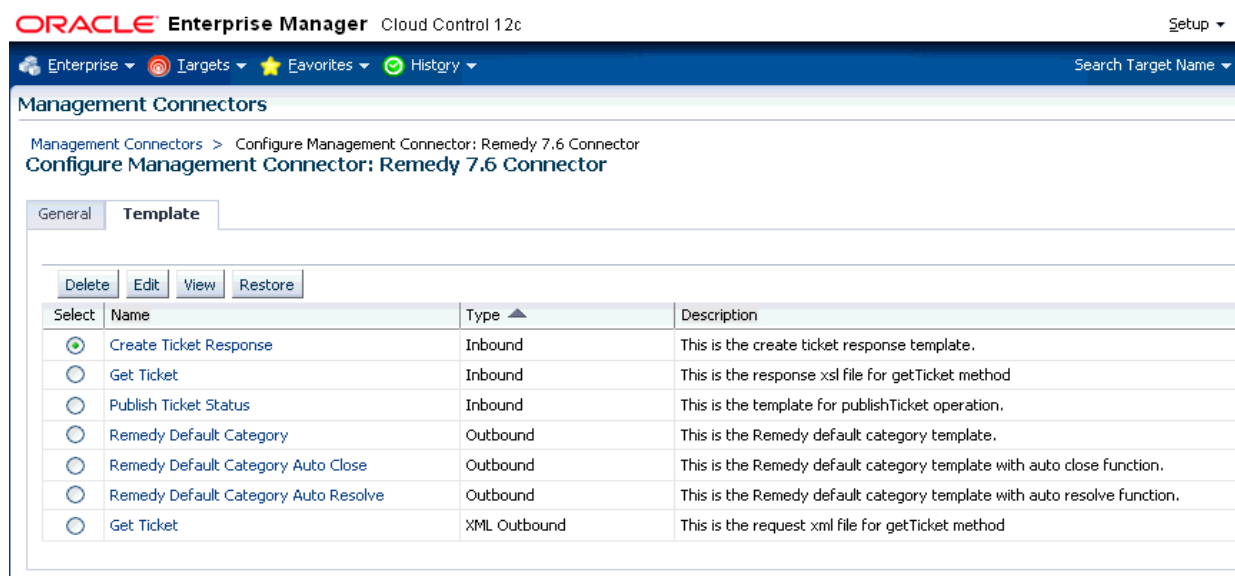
ORACLE Enterprise Manager Cloud Control 12c

Setup ▾

Enterprise ▾ Targets ▾ Favorites ▾ History ▾

Search Target Name ▾

Management Connectors

Management Connectors > Configure Management Connector: Remedy 7.6 Connector

Configure Management Connector: Remedy 7.6 Connector

General Template

Delete Edit View Restore

| Select | Name | Type ▲ | Description |
|---|---|---|---|
| ⦿ | Create Ticket Response | Inbound | This is the create ticket response template. |
| ○ | Get Ticket | Inbound | This is the response xsl file for getTicket method |
| ○ | Publish Ticket Status | Inbound | This is the template for publishTicket operation. |
| ○ | Remedy Default Category | Outbound | This is the Remedy default category template. |
| ○ | Remedy Default Category Auto Close | Outbound | This is the Remedy default category template with auto close function. |
| ○ | Remedy Default Category Auto Resolve | Outbound | This is the Remedy default category template with auto resolve function. |
| ○ | Get Ticket | XML Outbound | This is the request xml file for getTicket method |